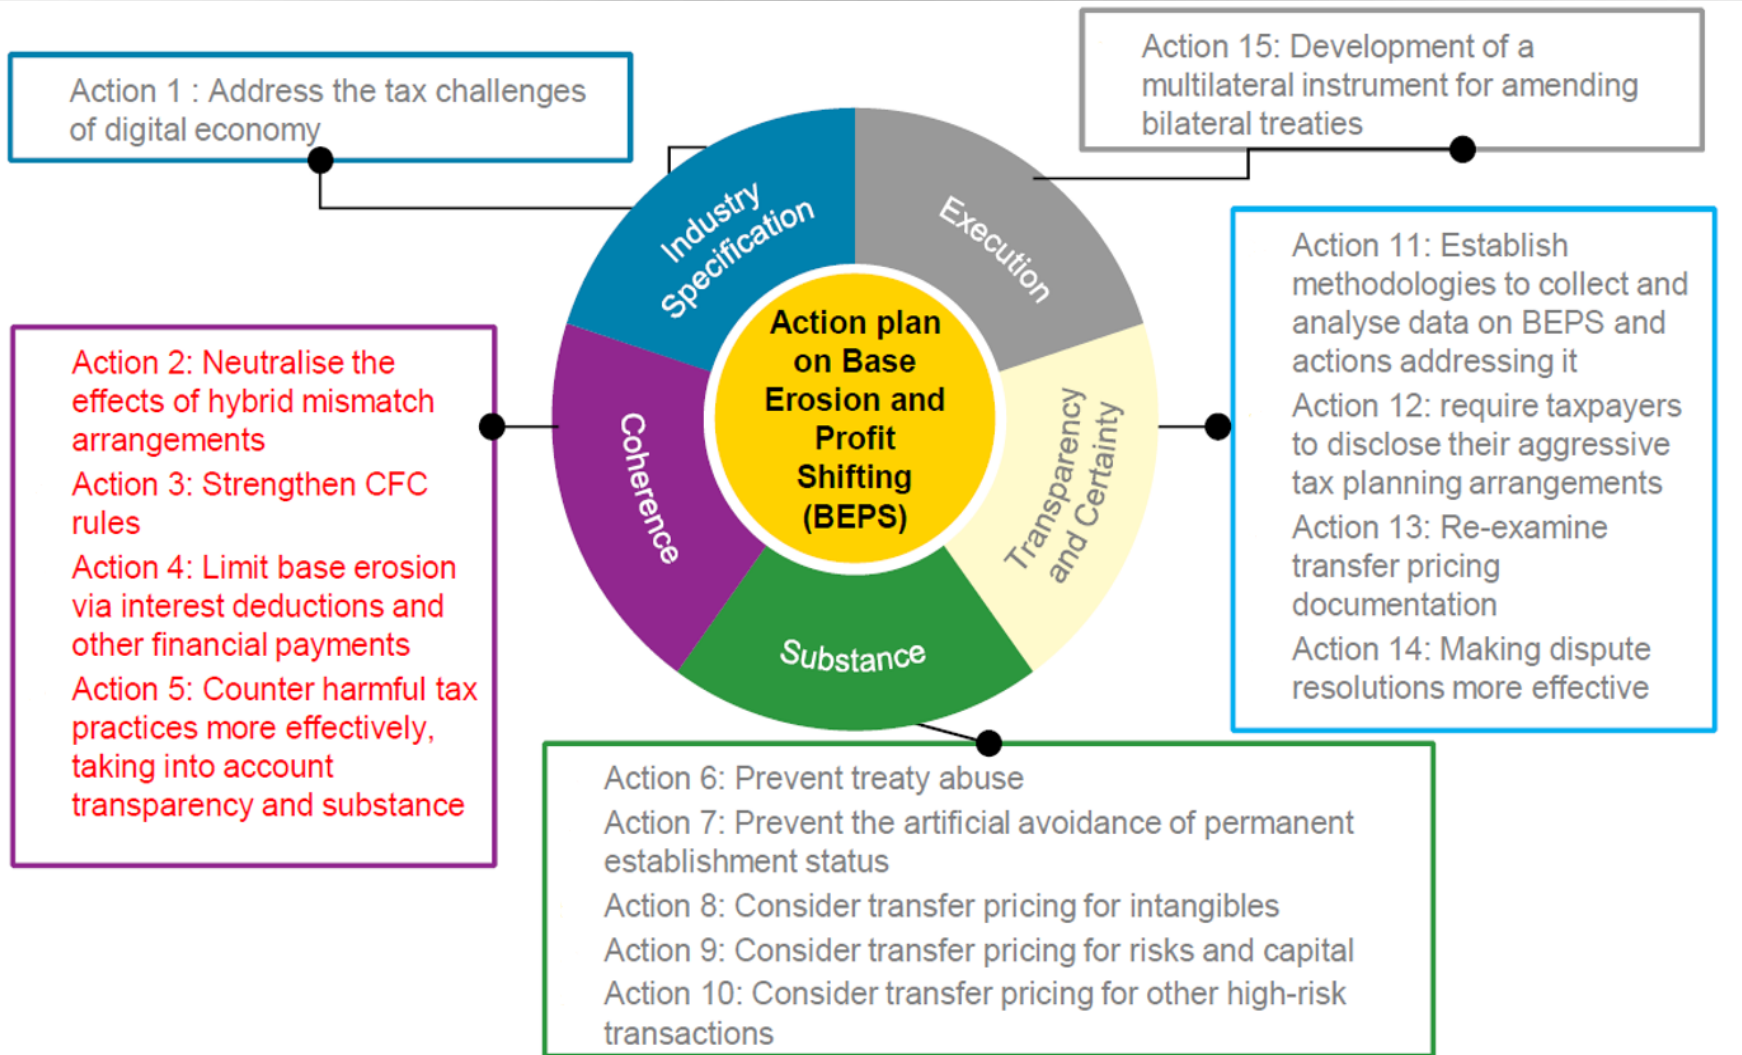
Action 1 : Address the tax challenges of digital economy

Action 15: Development of a multilateral instrument for amending bilateral treaties

Industry Specification

Execution

Action plan on Base Erosion and Profit Shifting (BEPS)

Coherence

Transparency and Certainty

Substance

Action 2: Neutralise the effects of hybrid mismatch arrangements

Action 3: Strengthen CFC rules

Action 4: Limit base erosion via interest deductions and other financial payments

Action 5: Counter harmful tax practices more effectively, taking into account transparency and substance

Action 11: Establish methodologies to collect and analyse data on BEPS and actions addressing it

Action 12: require taxpayers to disclose their aggressive tax planning arrangements

Action 13: Re-examine transfer pricing documentation

Action 14: Making dispute resolutions more effective

Action 6: Prevent treaty abuse

Action 7: Prevent the artificial avoidance of permanent establishment status

Action 8: Consider transfer pricing for intangibles

Action 9: Consider transfer pricing for risks and capital

Action 10: Consider transfer pricing for other high-risk transactions